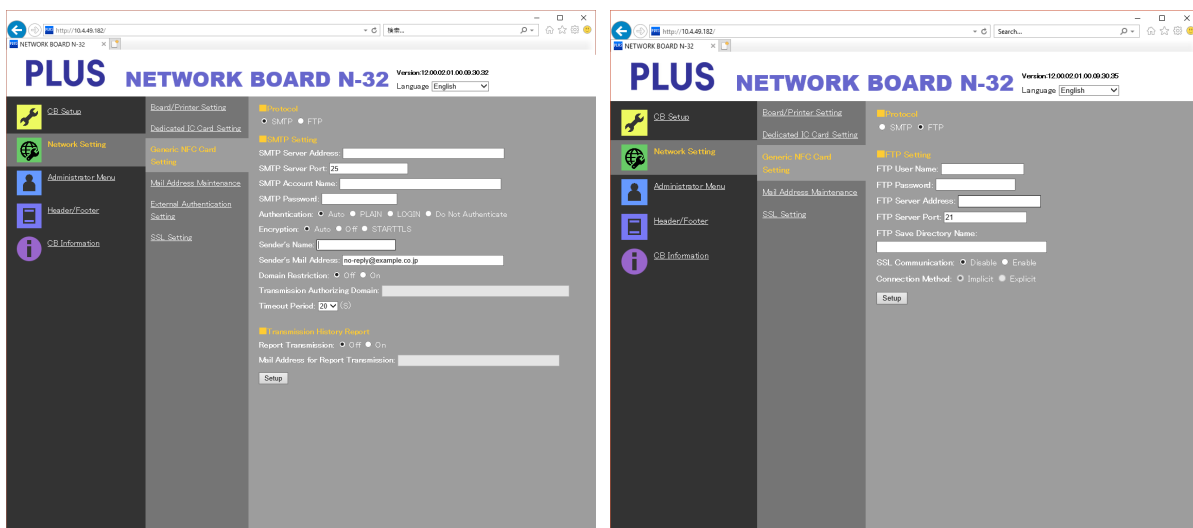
http://10.4.49.182/
検索...
NETWORK BOARD N-32

PLUS NETWORK BOARD N-32
Version:12.00.02.01.00.09.30.32
Language English

CB Setup
Network Setting
Administrator Menu
Header/Footer
CB Information

Board/Printer Setting
Dedicated IC Card Setting
Generic NFC Card Setting
Mail Address Maintenance
External Authentication Setting
SSL Setting

Protocol
SMTP FTP

SMTP Setting
SMTP Server Address:
SMTP Server Port: 25
SMTP Account Name:
SMTP Password:
Authentication: Auto PLAIN LOGIN Do Not Authenticate
Encryption: Auto Off STARTTLS
Sender's Name:
Sender's Mail Address: no-reply@example.co.jp
Domain Restriction: Off On
Transmission Authorizing Domain:
Timeout Period: 20 (S)

Transmission History Report
Report Transmission: Off On
Mail Address for Report Transmission:
Setup

http://10.4.49.182/
Search...
NETWORK BOARD N-32

PLUS NETWORK BOARD N-32
Version:12.00.02.01.00.09.30.35
Language English

CB Setup
Network Setting
Administrator Menu
Header/Footer
CB Information

Board/Printer Setting
Dedicated IC Card Setting
Generic NFC Card Setting
Mail Address Maintenance
SSL Setting

Protocol
SMTP FTP

FTP Setting
FTP User Name:
FTP Password:
FTP Server Address:
FTP Server Port: 21
FTP Save Directory Name:
SSL Communication: Disable Enable
Connection Method: Implicit Explicit
Setup